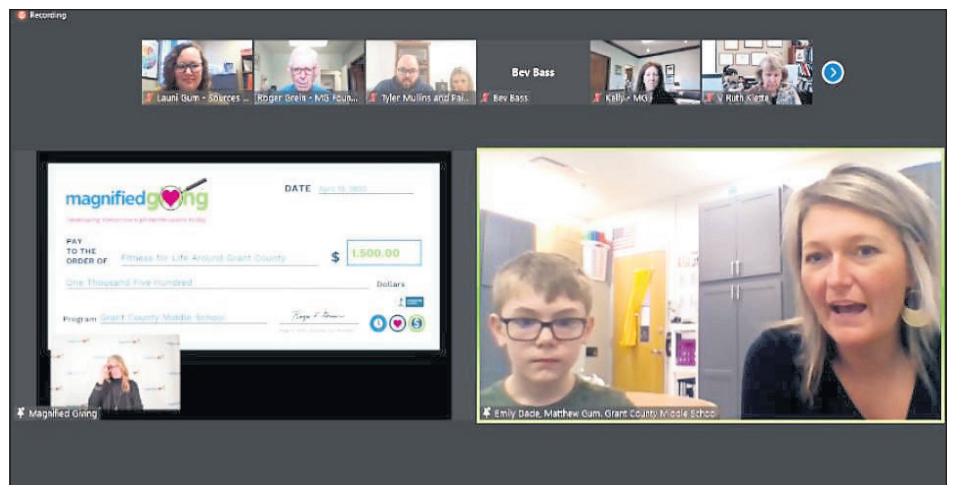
Recording

Launi Gum - Sources ...

Roger Grein - MG Foun...

Tyler Mullins and Pai...

Bev Bass

Bev Bass

Kelly - MG

Ruth Kleta

magnifiedgiving

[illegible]

DATE April 15, 2022

PAY TO THE ORDER OF Fitness for Life Around Grant County

$ 1,500.00

One Thousand Five Hundred

Dollars

Program Grant County Middle School

Magnified Giving

Emily Dade, Matthew Gum, Grant County Middle School